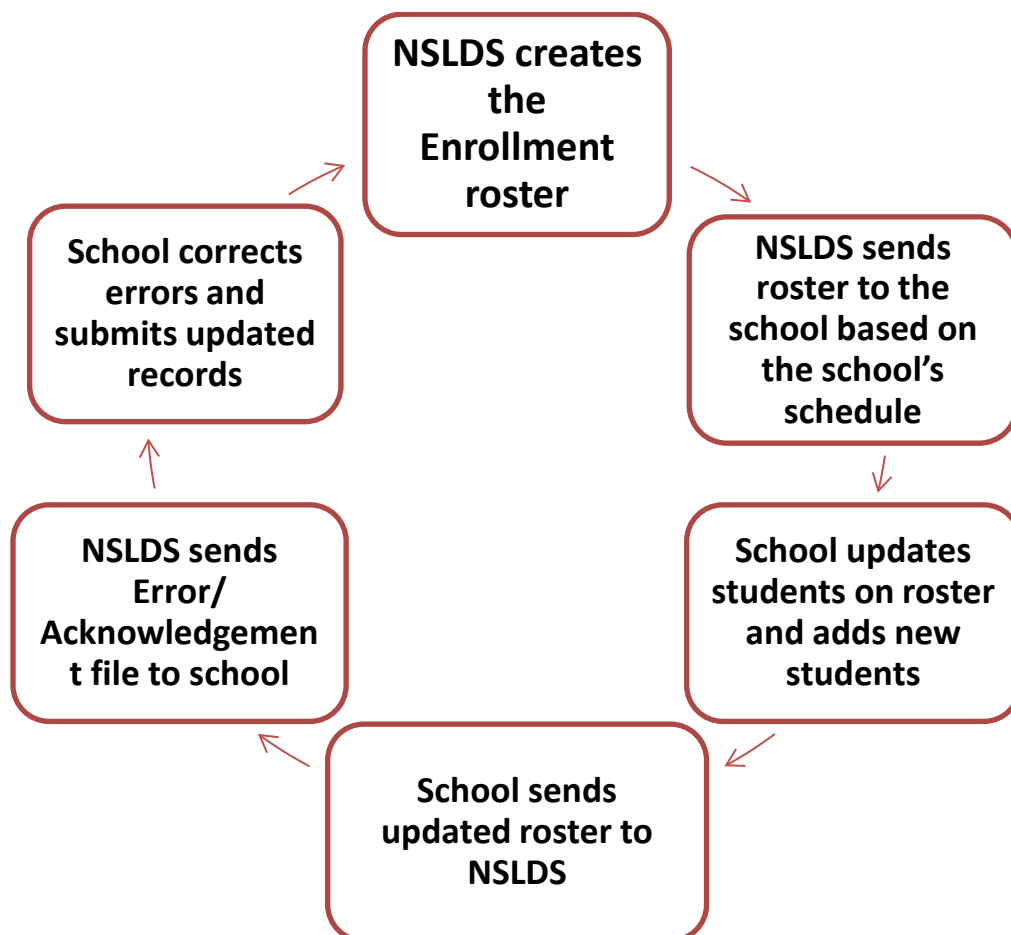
NSLDS creates the Enrollment roster

NSLDS sends roster to the school based on the school's schedule

School updates students on roster and adds new students

School sends updated roster to NSLDS

NSLDS sends Error/ Acknowledgement file to school

School corrects errors and submits updated records